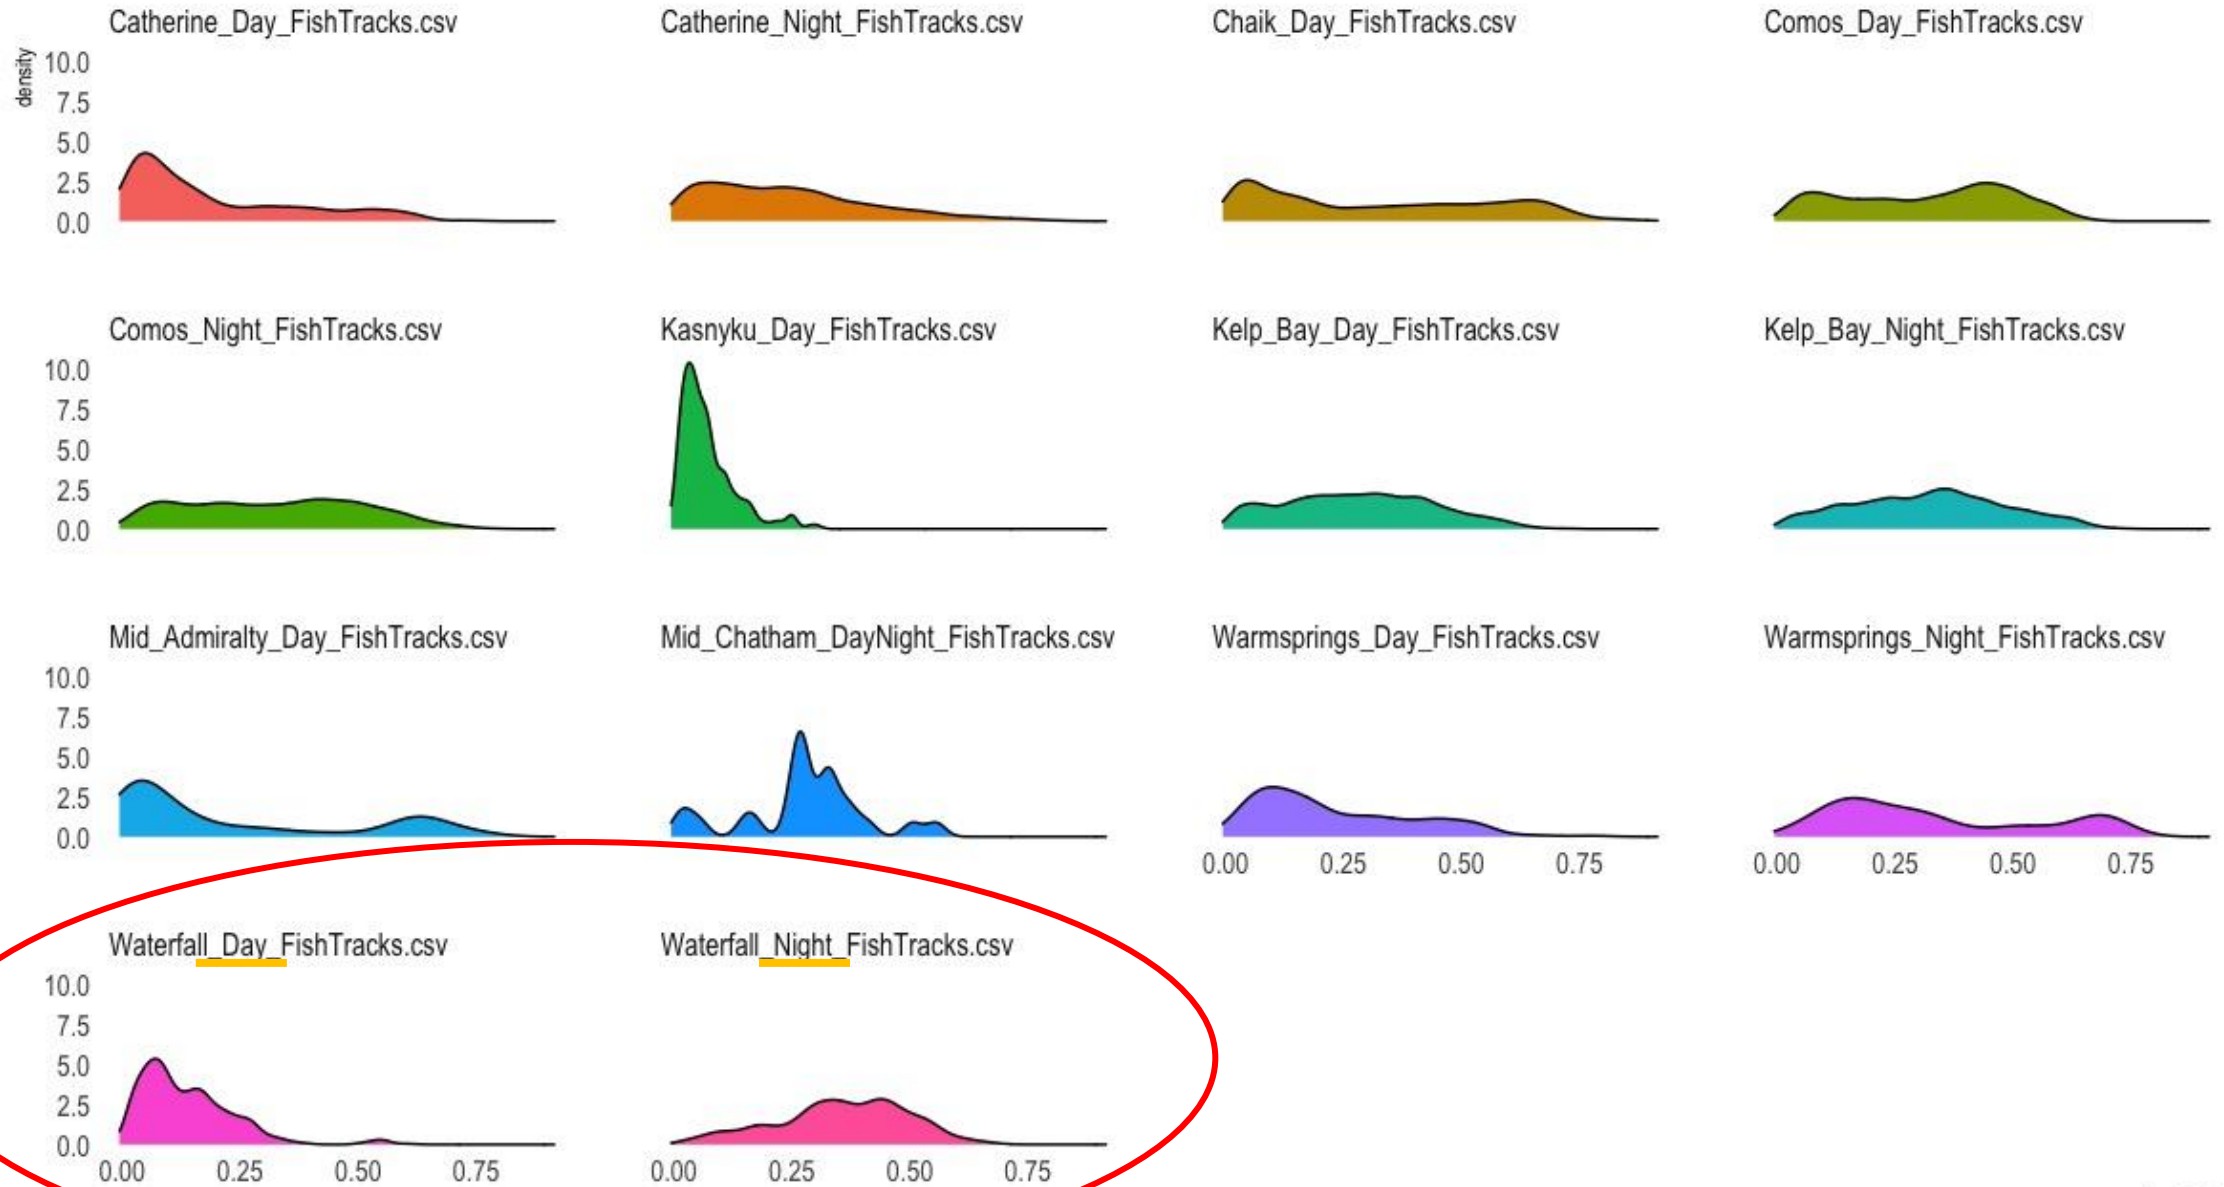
density

Catherine_Day_FishTracks.csv
10.0
7.5
5.0
2.5
0.0

Catherine_Night_FishTracks.csv

Chaik_Day_FishTracks.csv

Comos_Day_FishTracks.csv

Comos_Night_FishTracks.csv
10.0
7.5
5.0
2.5
0.0

Kasnyku_Day_FishTracks.csv

Kelp_Bay_Day_FishTracks.csv

Kelp_Bay_Night_FishTracks.csv

Mid_Admiralty_Day_FishTracks.csv
10.0
7.5
5.0
2.5
0.0

Mid_Chatham_DayNight_FishTracks.csv

Warmsprings_Day_FishTracks.csv
0.00 0.25 0.50 0.75

Warmsprings_Night_FishTracks.csv
0.00 0.25 0.50 0.75

Waterfall_Day_FishTracks.csv
10.0
7.5
5.0
2.5
0.0
0.00 0.25 0.50 0.75

Waterfall_Night_FishTracks.csv
0.00 0.25 0.50 0.75